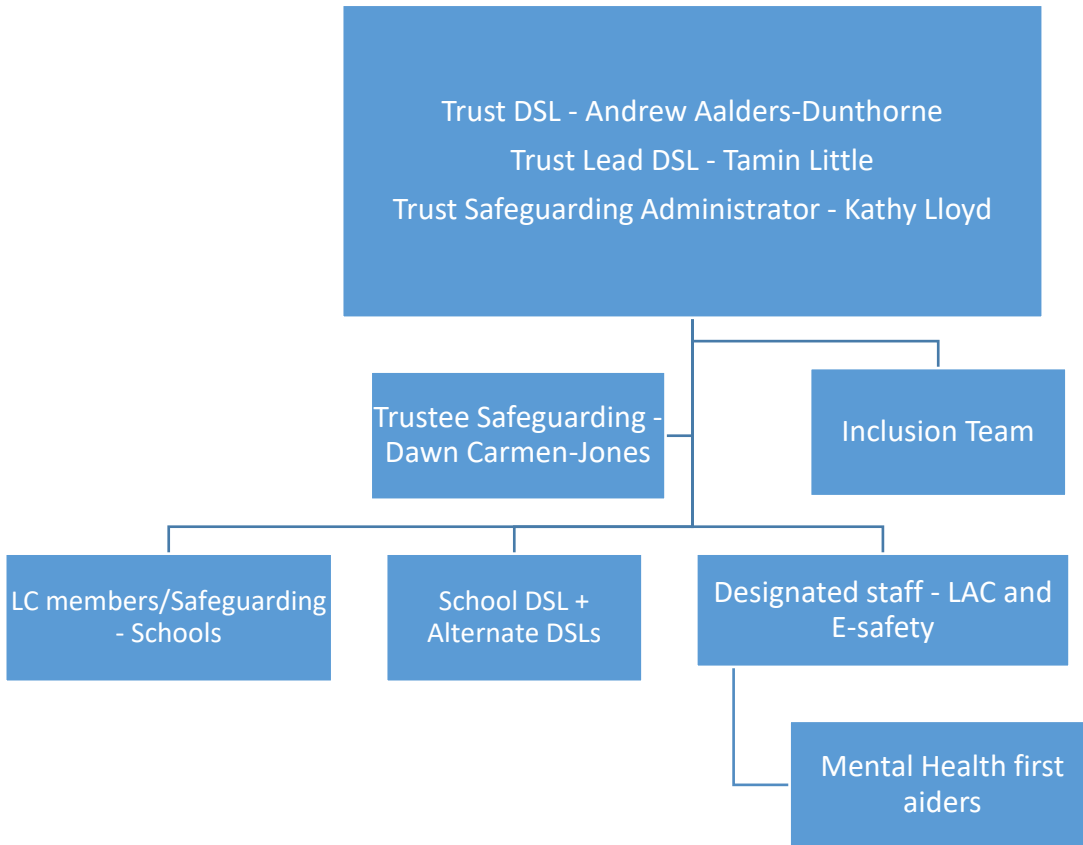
Trust DSL - Andrew Aalders-Dunthorne
Trust Lead DSL - Tamin Little
Trust Safeguarding Administrator - Kathy Lloyd

Trustee Safeguarding - Dawn Carmen-Jones

Inclusion Team

LC members/Safeguarding - Schools

School DSL + Alternate DSLs

Designated staff - LAC and E-safety

Mental Health first aiders